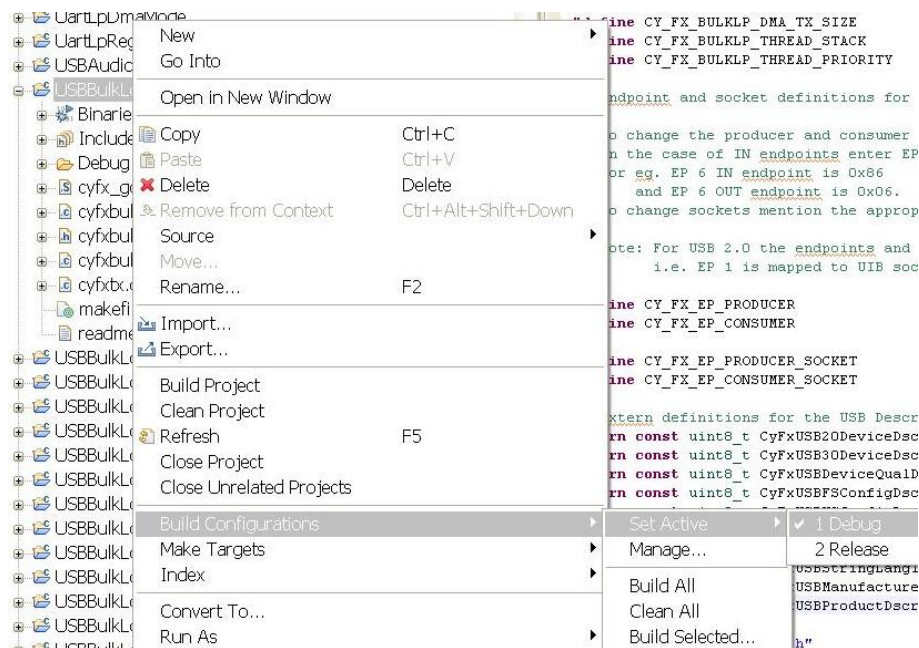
UartLpDmaMode
UartLpReg
USBAudic
USBBulkL
Binarie
Include
Debug
cyfx_g
cyfxbul
cyfxbul
cyfxbul
cyfxtx.c
makefi
readme
USBBulkL
USBBulkL
USBBulkL
USBBulkL
USBBulkL
USBBulkL
USBBulkL
USBBulkL
USBBulkL
USBBulkL
USBBulkL
USBBulkL
USBBulkL

New
Go Into
Open in New Window
Copy Ctrl+C
Paste Ctrl+V
Delete Delete
Remove from Context Ctrl+Alt+Shift+Down
Source
Move...
Rename... F2
Import...
Export...
Build Project
Clean Project
Refresh F5
Close Project
Close Unrelated Projects
Build Configurations
Make Targets
Index
Convert To...
Run As

Set Active
Manage...
Build All
Clean All
Build Selected...

✔ 1 Debug
2 Release

#define CY_FX_BULKLP_DMA_TX_SIZE
ine CY_FX_BULKLP_THREAD_STACK
ine CY_FX_BULKLP_THREAD_PRIORITY

ndpoint and socket definitions for

o change the producer and consumer
n the case of IN endpoints enter EP
or eg. EP 6 IN endpoint is 0x86
and EP 6 OUT endpoint is 0x06.
o change sockets mention the approp

ote: For USB 2.0 the endpoints and
i.e. EP 1 is mapped to UIB soc

ine CY_FX_EP_PRODUCER
ine CY_FX_EP_CONSUMER

ine CY_FX_EP_PRODUCER_SOCKET
ine CY_FX_EP_CONSUMER_SOCKET

xtern definitions for the USB Descr
rn const uint8_t CyFxUSB20DeviceDsc
rn const uint8_t CyFxUSB30DeviceDsc
rn const uint8_t CyFxUSBDeviceQualD
rn const uint8_t CyFxUSBFSConfigDsc
USBStringLangI
USBManufacture
USBProductDscr
h"